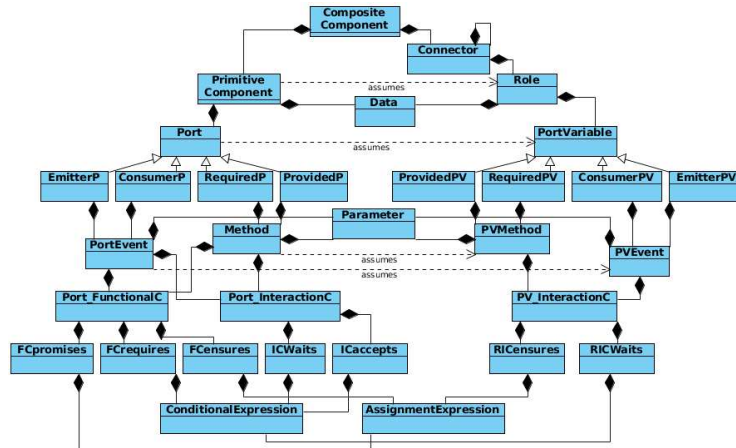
Composite Component

Connector

Primitive Component

assumes

Role

Data

Port

assumes

PortVariable

EmitterP

ConsumerP

RequiredP

ProvidedP

ProvidedPV

RequiredPV

ConsumerPV

EmitterPV

Parameter

PortEvent

Method

PVMethod

PVEvent

assumes

assumes

Port_FunctionalC

Port_InteractionC

PV_InteractionC

FCpromises

FCrequires

FCensures

ICWaits

ICaccepts

RICensures

RICWaits

ConditionalExpression

AssignmentExpression